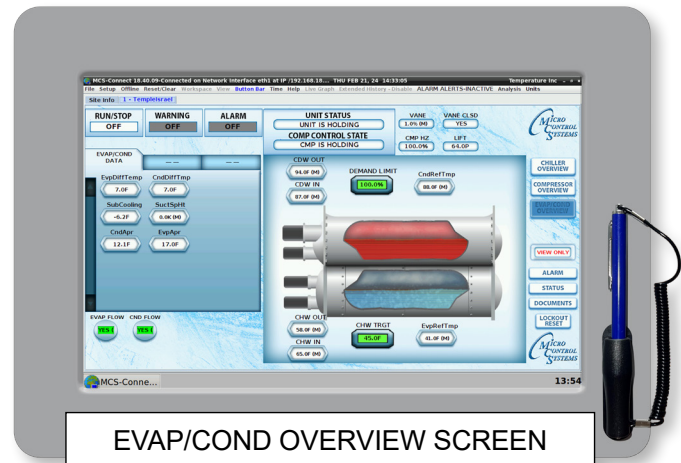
MCS-Connect 18.40.09-Connected on Network Interface eth1 at IP /192.168.10... THU FEB 21, 24 14:33:05 Temperature Inc

File Setup Offline Reset/Clear Workspace View Button Bar Time Help Live Graph Extended History - Disable ALARM ALERTS-INACTIVE Analysis Units

Site Info 1 - TempleIsrael

RUN/STOP
OFF

WARNING
OFF

ALARM
OFF

UNIT STATUS
UNIT IS HOLDING

COMP CONTROL STATE
CMP IS HOLDING

VANE
1.0% (M)

VANE CLSD
YES

CMP HZ
100.0%

LIFT
64.0F

MICRO CONTROL SYSTEMS

EVAP/COND DATA

— —

— —

EvpDiffTemp
7.0F

CndDiffTmp
7.0F

SubCooling
-6.2F

SuctSpHt
0.0K (M)

CndApr
12.1F

EvpApr
17.0F

CDW OUT
94.0F (M)

CDW IN
87.0F (M)

DEMAND LIMIT
100.0%

CndRefTmp
88.0F (M)

CHILLER OVERVIEW

COMPRESSOR OVERVIEW

EXP/COND OVERVIEW

VIEW ONLY

ALARM

STATUS

DOCUMENTS

LOCKOUT RESET

EVAP FLOW
YES

CND FLOW
YES

CHW OUT
58.0F (M)

CHW IN
65.0F (M)

CHW TRGT
45.0F

EvpRefTmp
41.0F (M)

MICRO CONTROL SYSTEMS

MCS-Conne...

13:54

EVAP/COND OVERVIEW SCREEN